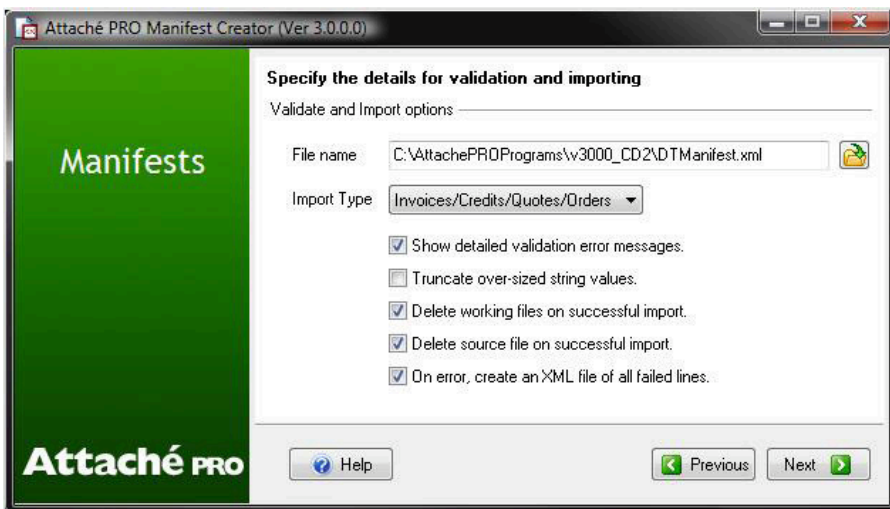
Attaché PRO Manifest Creator (Ver 3.0.0.0)

Manifests

Specify the details for validation and importing

Validate and Import options

File name C:\AttachePROPrograms\v3000_CD2\DTManifest.xml

Import Type Invoices/Credits/Quotes/Orders

Show detailed validation error messages.

Truncate over-sized string values.

Delete working files on successful import.

Delete source file on successful import.

On error, create an XML file of all failed lines.

Attaché PRO

Help

Previous

Next